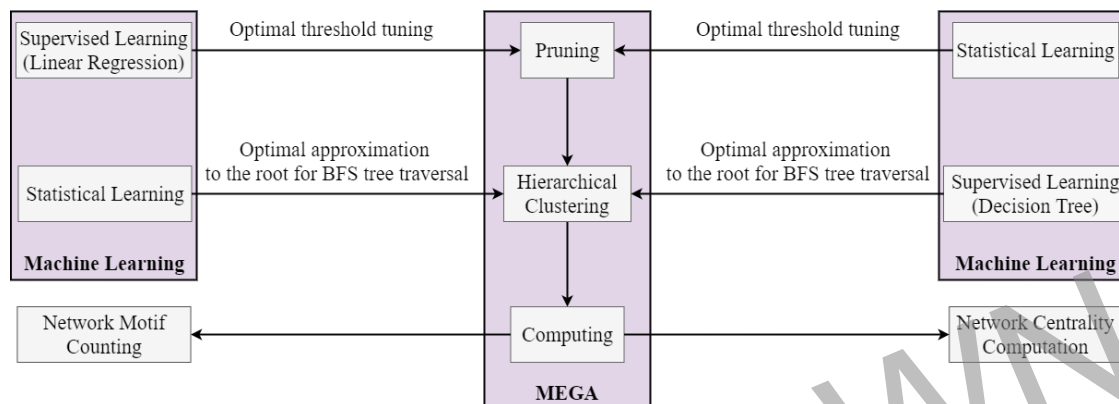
Supervised Learning (Linear Regression)

Optimal threshold tuning

Pruning

Optimal threshold tuning

Statistical Learning

Statistical Learning

Optimal approximation to the root for BFS tree traversal

Hierarchical Clustering

Optimal approximation to the root for BFS tree traversal

Supervised Learning (Decision Tree)

Machine Learning

Machine Learning

Network Motif Counting

Computing

Network Centrality Computation

MEGA